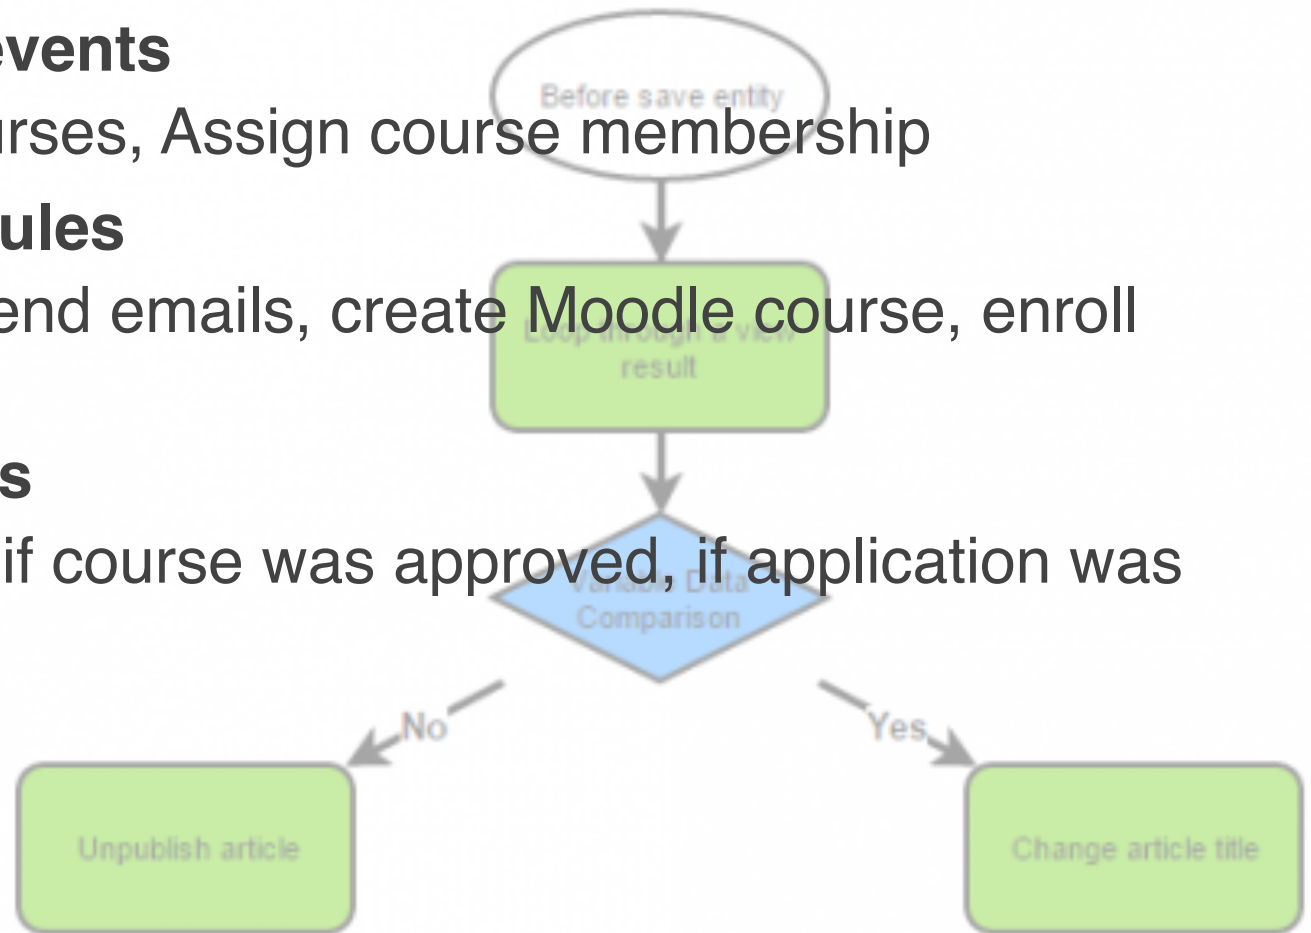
events

urses, Assign course membership

ules

end emails, create Moodle course, enroll

s

if course was approved, if application was

Before save entity

Loop through a view result

Variable Data Comparison

No

Yes

Unpublish article

Change article title